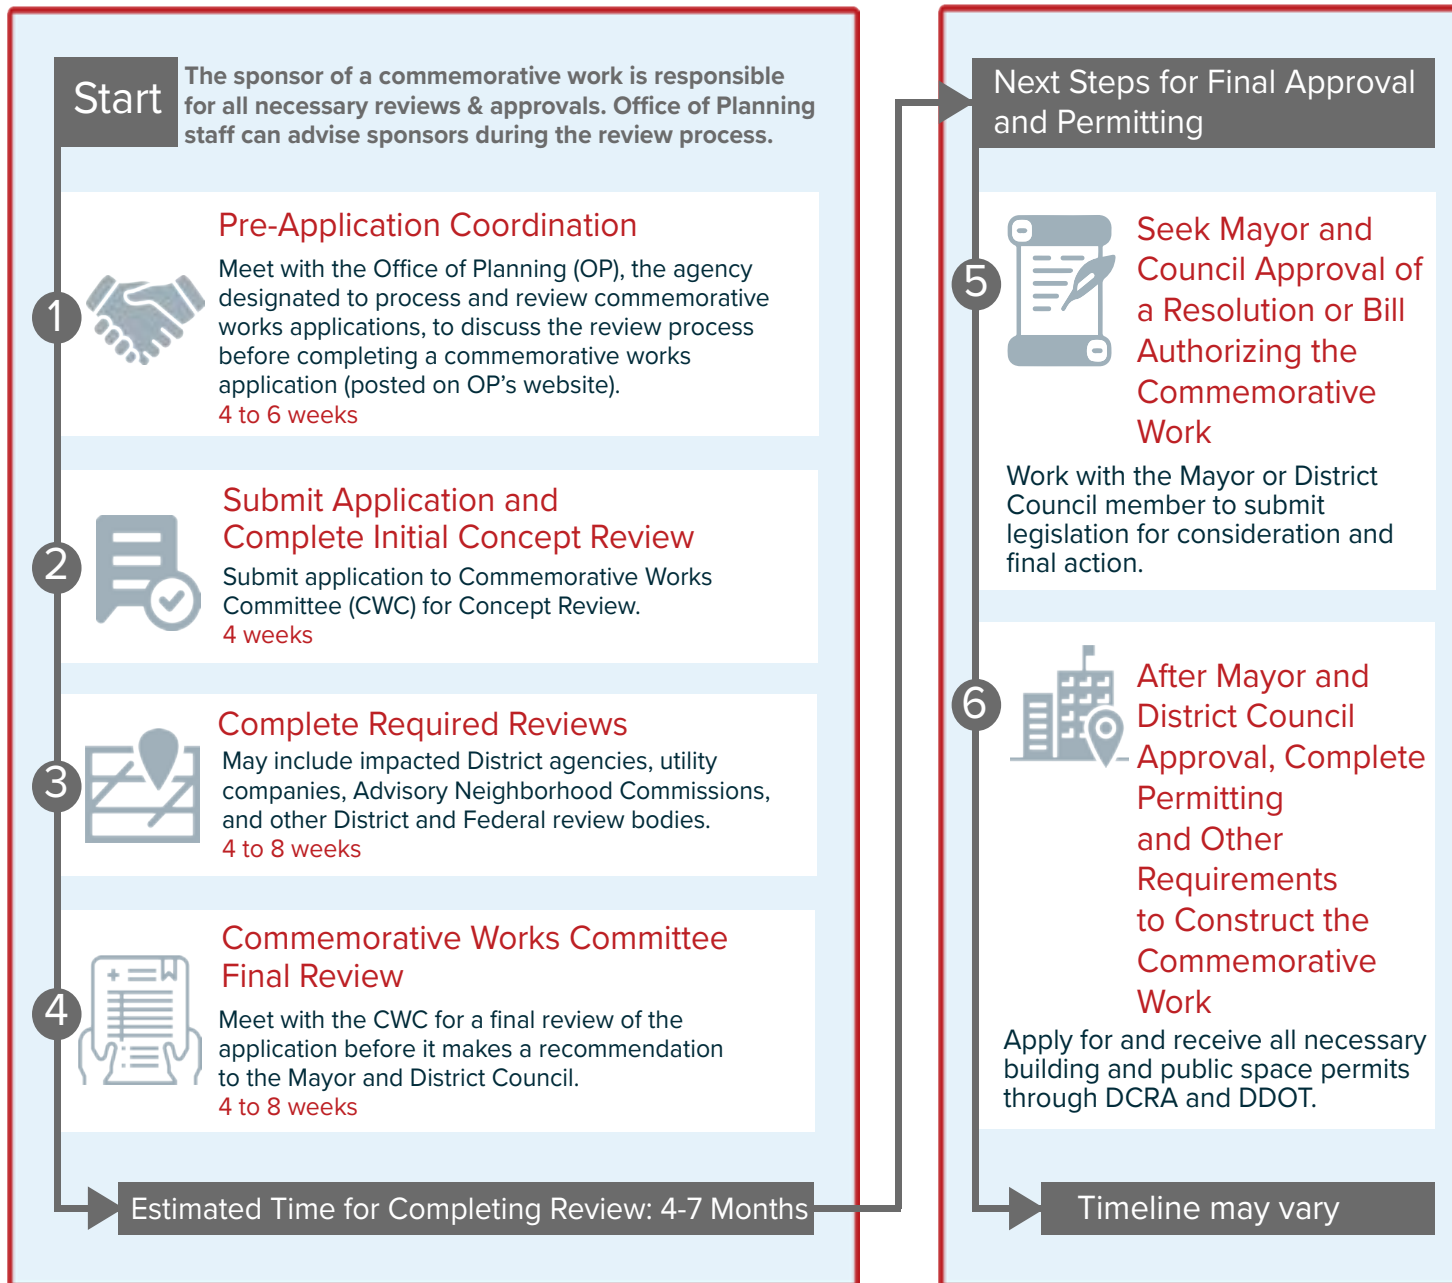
Start

The sponsor of a commemorative work is responsible for all necessary reviews & approvals. Office of Planning staff can advise sponsors during the review process.

1

Pre-Application Coordination

Meet with the Office of Planning (OP), the agency designated to process and review commemorative works applications, to discuss the review process before completing a commemorative works application (posted on OP's website).
4 to 6 weeks

2

Submit Application and Complete Initial Concept Review

Submit application to Commemorative Works Committee (CWC) for Concept Review.
4 weeks

3

Complete Required Reviews

May include impacted District agencies, utility companies, Advisory Neighborhood Commissions, and other District and Federal review bodies.
4 to 8 weeks

4

Commemorative Works Committee Final Review

Meet with the CWC for a final review of the application before it makes a recommendation to the Mayor and District Council.
4 to 8 weeks

Estimated Time for Completing Review: 4-7 Months

Next Steps for Final Approval and Permitting

5

Seek Mayor and Council Approval of a Resolution or Bill Authorizing the Commemorative Work

Work with the Mayor or District Council member to submit legislation for consideration and final action.

6

After Mayor and District Council Approval, Complete Permitting and Other Requirements to Construct the Commemorative Work

Apply for and receive all necessary building and public space permits through DCRA and DDOT.

Timeline may vary